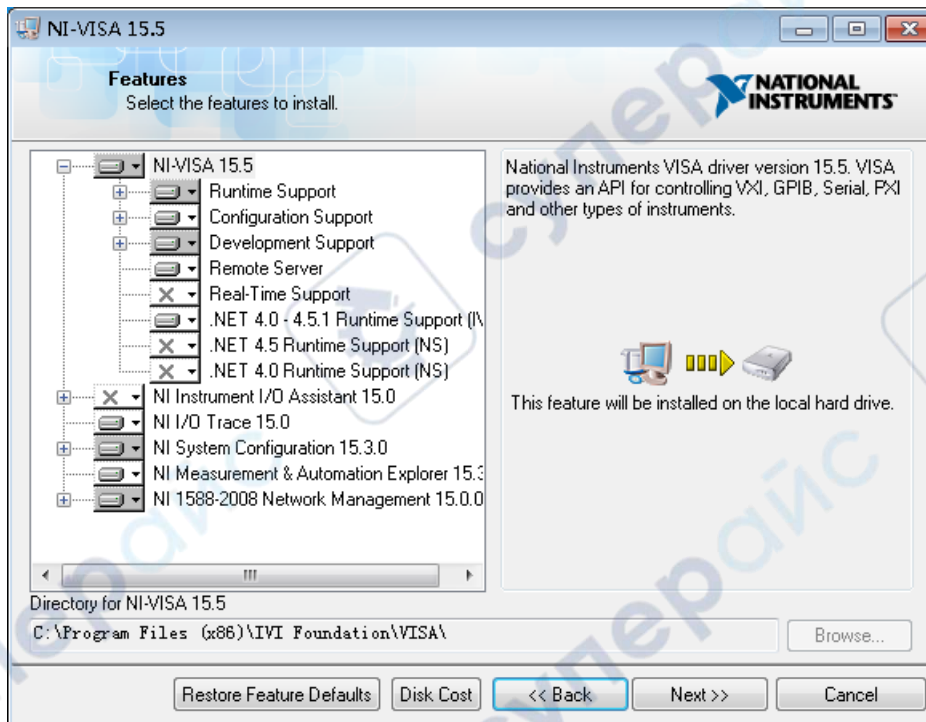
NI-VISA 15.5

Features
Select the features to install.

NATIONAL INSTRUMENTS

NI-VISA 15.5
Runtime Support
Configuration Support
Development Support
Remote Server
Real-Time Support
.NET 4.0 - 4.5.1 Runtime Support (N
.NET 4.5 Runtime Support (NS)
.NET 4.0 Runtime Support (NS)
NI Instrument I/O Assistant 15.0
NI I/O Trace 15.0
NI System Configuration 15.3.0
NI Measurement & Automation Explorer 15.3
NI 1588-2008 Network Management 15.0.0

National Instruments VISA driver version 15.5. VISA provides an API for controlling VXI, GPIB, Serial, PXI and other types of instruments.

This feature will be installed on the local hard drive.

Directory for NI-VISA 15.5
C:\Program Files (x86)\IVI Foundation\VISA\
Browse...

Restore Feature Defaults
Disk Cost
<< Back
Next >>
Cancel

супер айс